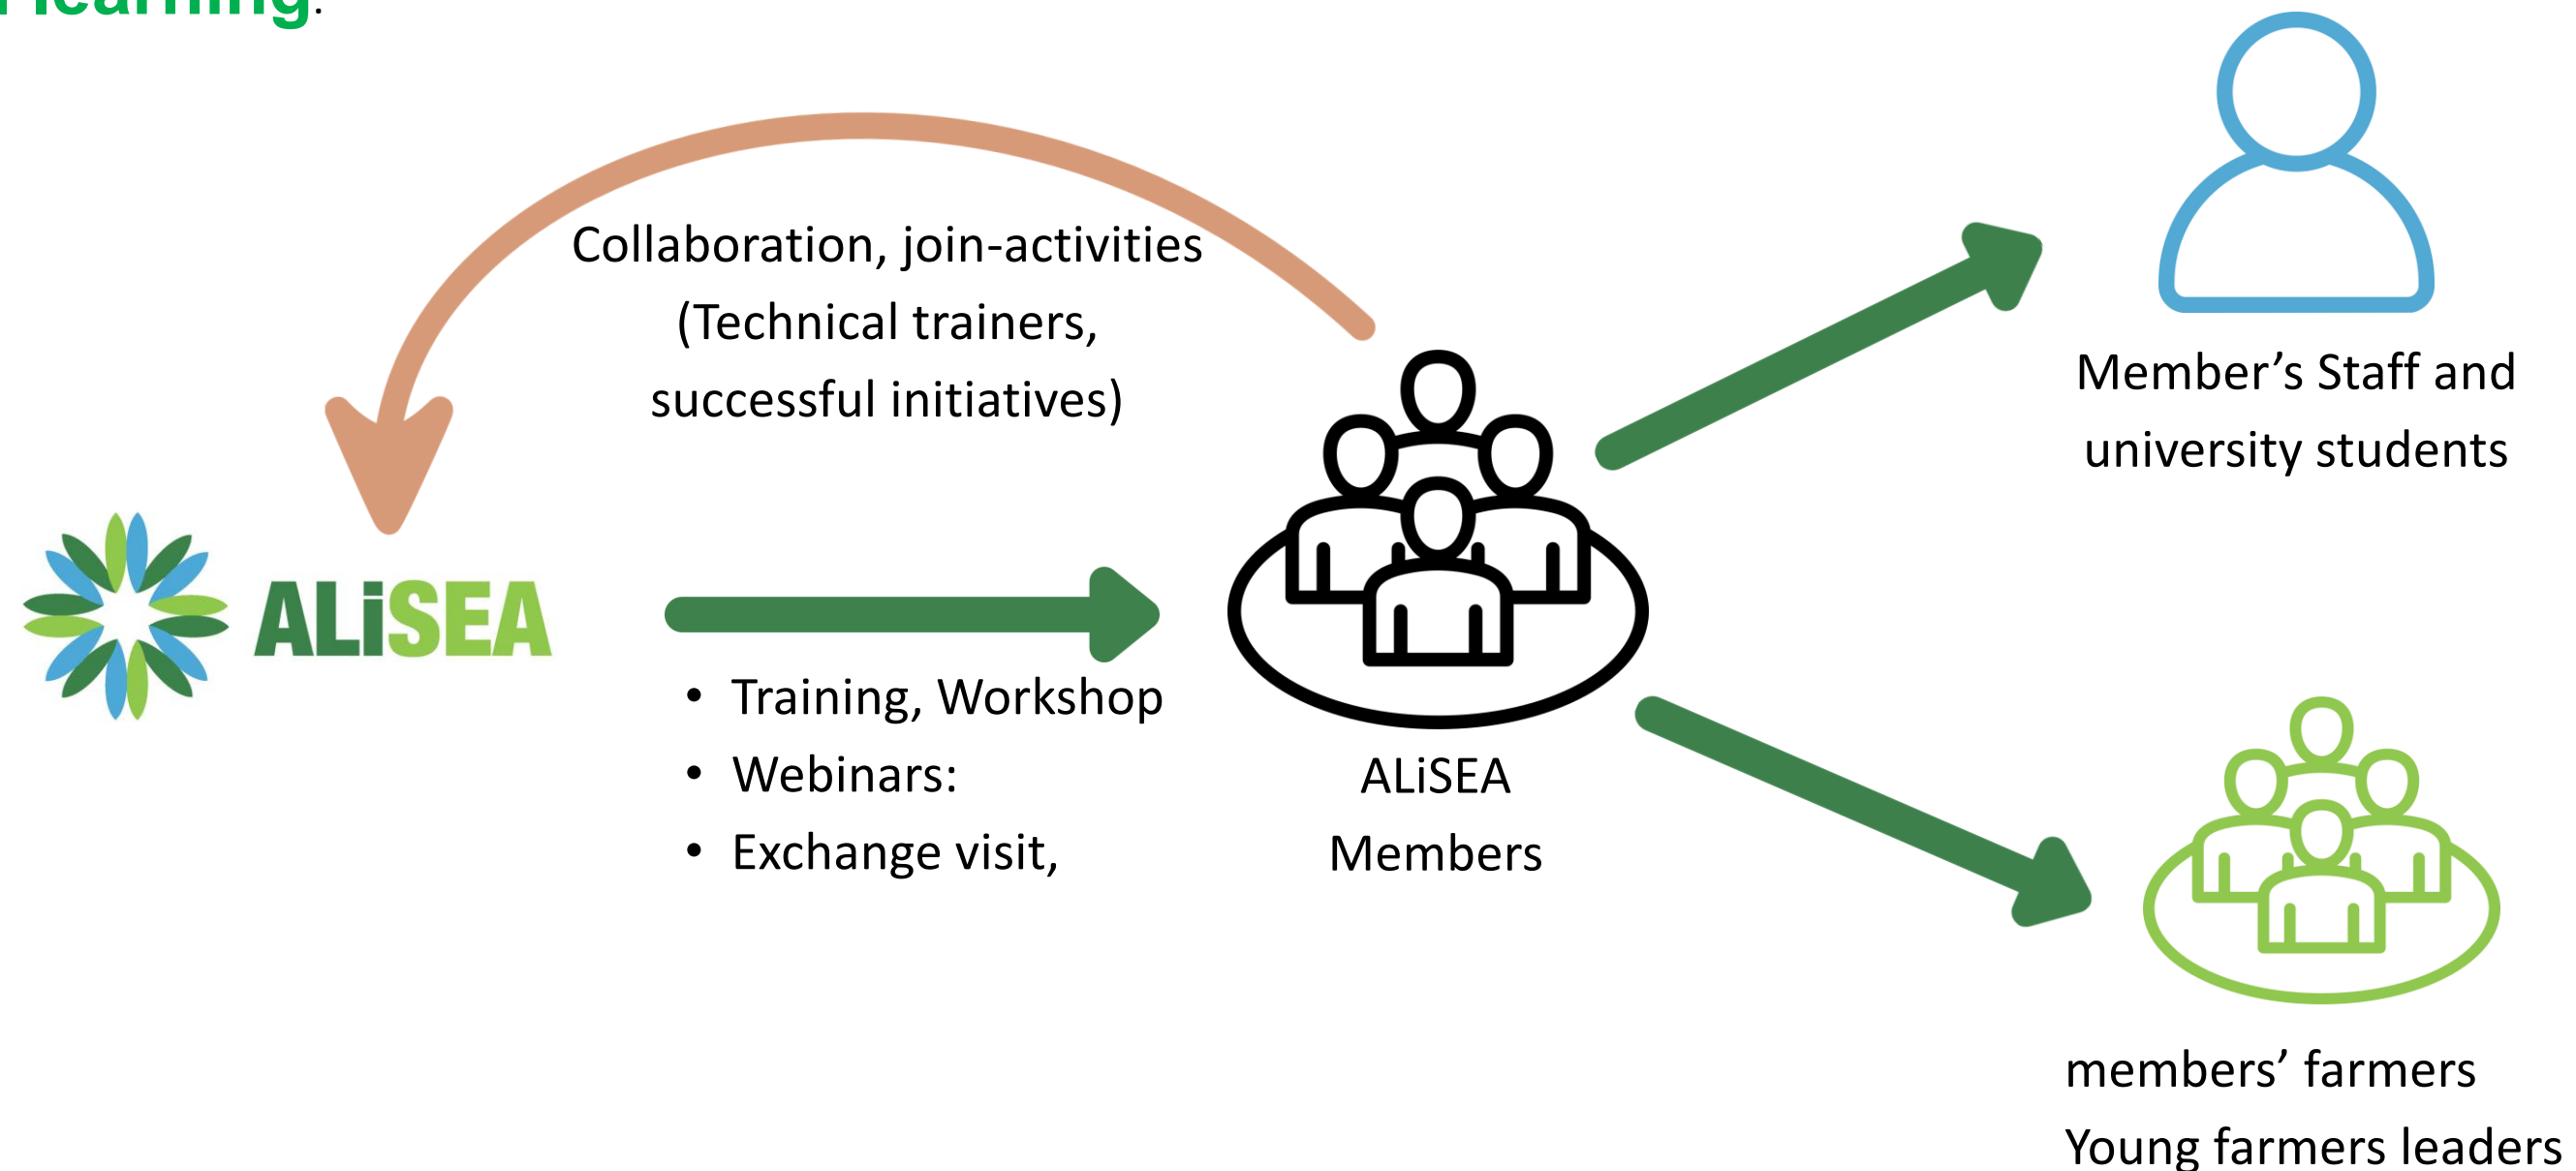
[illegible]learning:

Collaboration, join-activities (Technical trainers, successful initiatives)

ALiSEA

- Training, Workshop
- Webinars:
- Exchange visit,

ALiSEA Members

Member's Staff and university students

members' farmers
Young farmers leaders